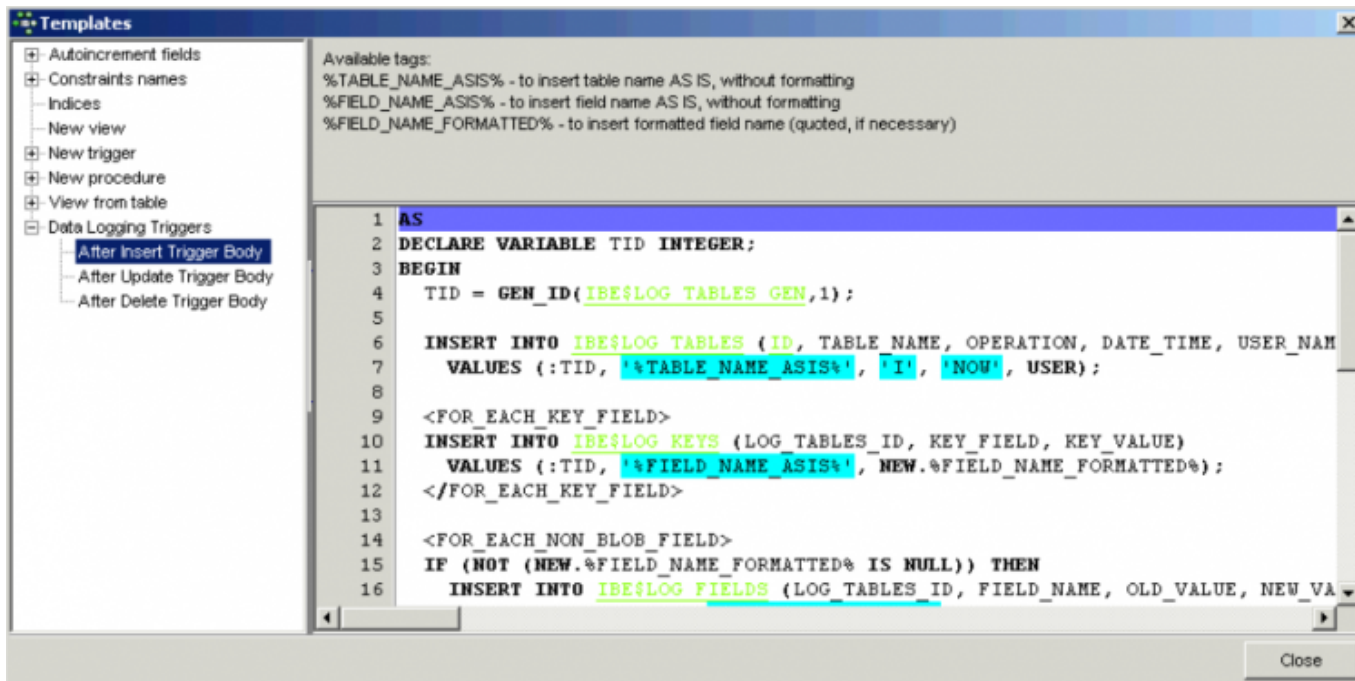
Templates

Autoincrement fields
Constraints names
Indices
New view
New trigger
New procedure
View from table
Data Logging Triggers
After Insert Trigger Body
After Update Trigger Body
After Delete Trigger Body

Available tags:
%TABLE_NAME_ASIS% - to insert table name AS IS, without formatting
%FIELD_NAME_ASIS% - to insert field name AS IS, without formatting
%FIELD_NAME_FORMATTED% - to insert formatted field name (quoted, if necessary)

1 AS
2 DECLARE VARIABLE TID INTEGER;
3 BEGIN
4 TID = GEN_ID(IBE$LOG_TABLES_GEN,1);
5
6 INSERT INTO IBE$LOG_TABLES (ID, TABLE_NAME, OPERATION, DATE_TIME, USER_NAM
7 VALUES (:TID, '%TABLE_NAME_ASIS%', 'I', 'NOW', USER);
8
9 <FOR_EACH_KEY_FIELD>
10 INSERT INTO IBE$LOG_KEYS (LOG_TABLES_ID, KEY_FIELD, KEY_VALUE)
11 VALUES (:TID, '%FIELD_NAME_ASIS%', NEW.%FIELD_NAME_FORMATTED%);
12 </FOR_EACH_KEY_FIELD>
13
14 <FOR_EACH_NON_BLOB_FIELD>
15 IF (NOT (NEW.%FIELD_NAME_FORMATTED% IS NULL)) THEN
16 INSERT INTO IBE$LOG_FIELDS (LOG_TABLES_ID, FIELD_NAME, OLD_VALUE, NEW_VA

Close